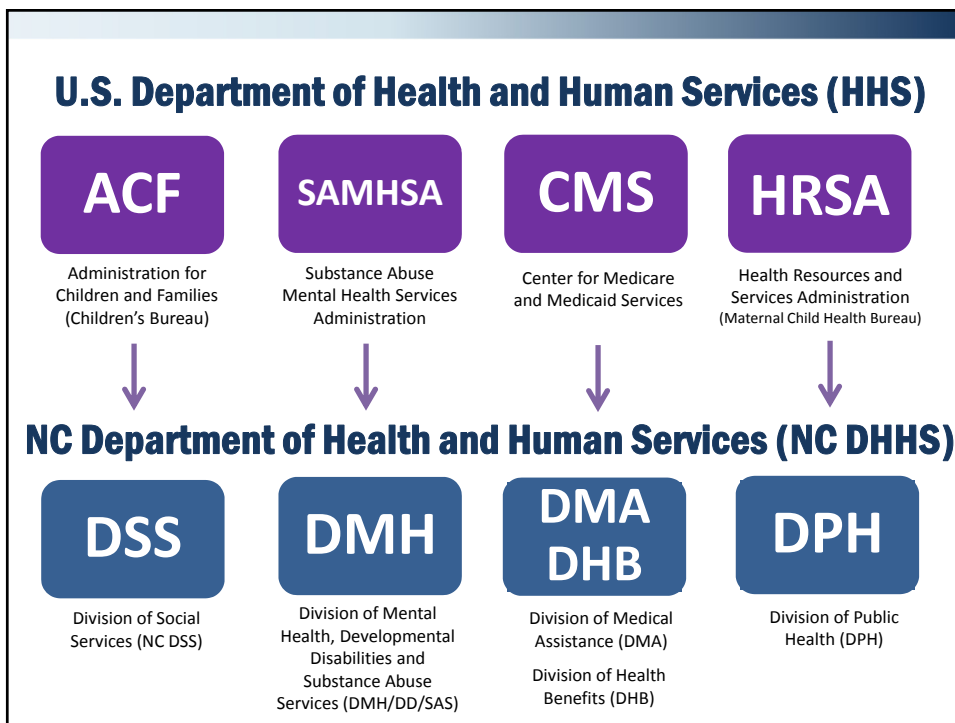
U.S. Department of Health and Human Services (HHS)

ACF
Administration for Children and Families (Children's Bureau)

SAMHSA
Substance Abuse Mental Health Services Administration

CMS
Center for Medicare and Medicaid Services

HRSA
Health Resources and Services Administration (Maternal Child Health Bureau)

NC Department of Health and Human Services (NC DHHS)

DSS
Division of Social Services (NC DSS)

DMH
Division of Mental Health, Developmental Disabilities and Substance Abuse Services (DMH/DD/SAS)

DMA DHB
Division of Medical Assistance (DMA)

Division of Health Benefits (DHB)

DPH
Division of Public Health (DPH)